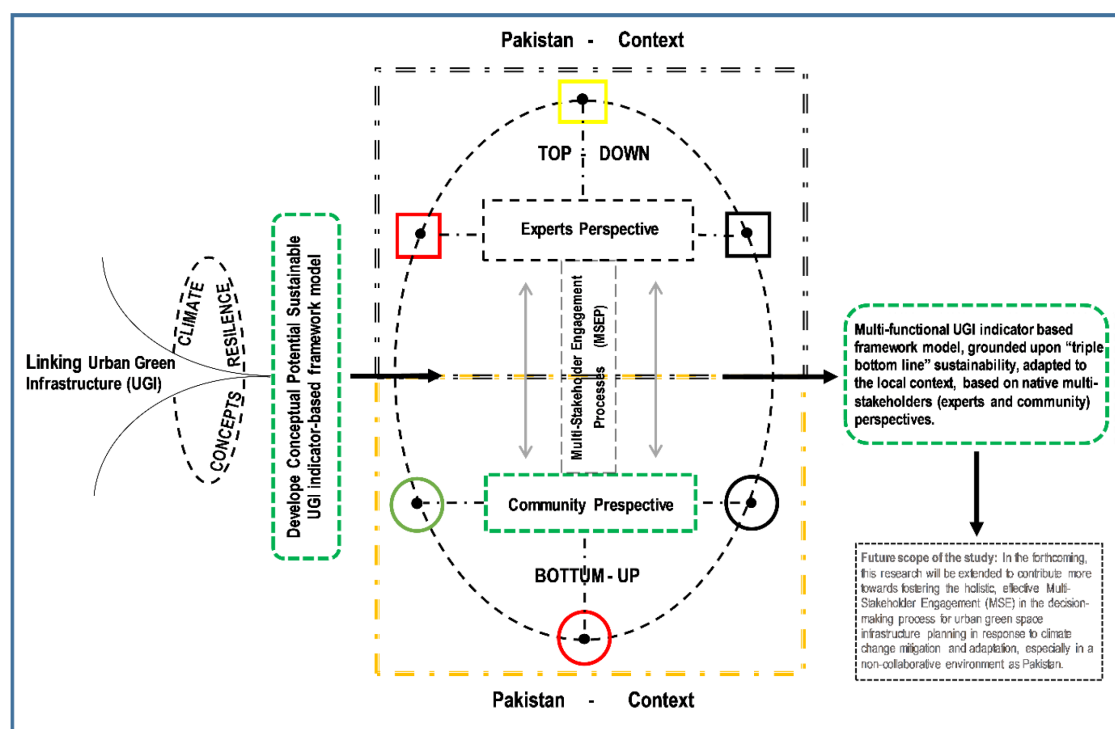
Pakistan - Context

TOP DOWN

Experts Perspective

CLIMATE RESILENCE CONCEPTS

Linking Urban Green Infrastructure (UGI)

Develope Conceptual Potential Sustainable UGI indicator-based framework model

Multi-Stakeholder Engagement Processes (MSEP)

Multi-functional UGI indicator based framework model, grounded upon "triple bottom line" sustainability, adapted to the local context, based on native multi-stakeholders (experts and community) perspectives.

Community Prespective

BOTTUM - UP

Future scope of the study: In the forthcoming, this research will be extended to contribute more towards fostering the holistic, effective Multi-Stakeholder Engagement (MSE) in the decision-making process for urban green space infrastructure planning in response to climate change mitigation and adaptation, especially in a non-collaborative environment as Pakistan.

Pakistan - Context